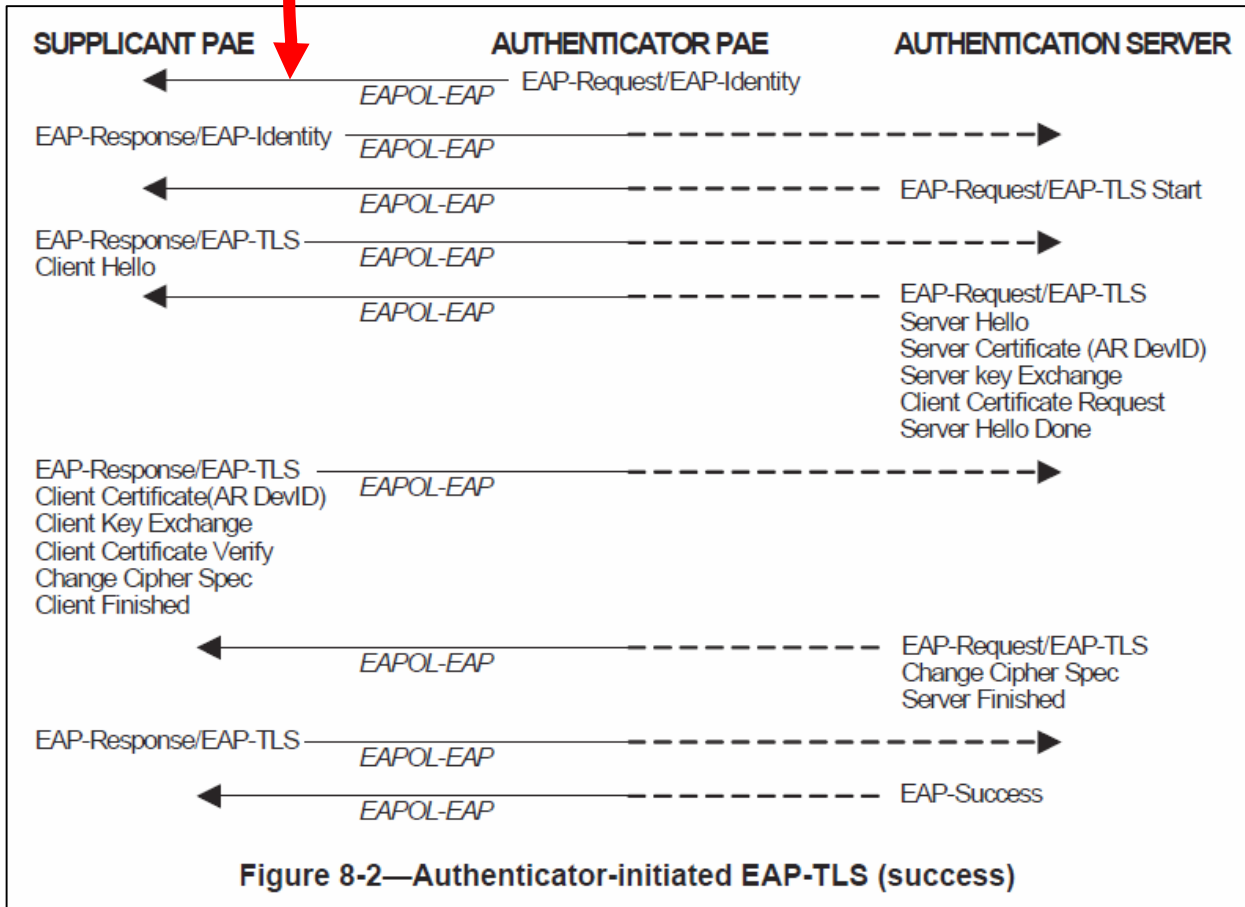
SUPPLICANT PAE AUTHENTICATOR PAE AUTHENTICATION SERVER

EAPOL-EAP EAP-Request/EAP-Identity

EAP-Response/EAP-Identity EAPOL-EAP

EAPOL-EAP EAP-Request/EAP-TLS Start

EAP-Response/EAP-TLS Client Hello EAPOL-EAP

EAPOL-EAP EAP-Request/EAP-TLS Server Hello Server Certificate (AR DevID) Server key Exchange Client Certificate Request Server Hello Done

EAP-Response/EAP-TLS Client Certificate(AR DevID) Client Key Exchange Client Certificate Verify Change Cipher Spec Client Finished EAPOL-EAP

EAPOL-EAP EAP-Request/EAP-TLS Change Cipher Spec Server Finished

EAP-Response/EAP-TLS EAPOL-EAP

EAPOL-EAP EAP-Success

Figure 8-2—Authenticator-initiated EAP-TLS (success)